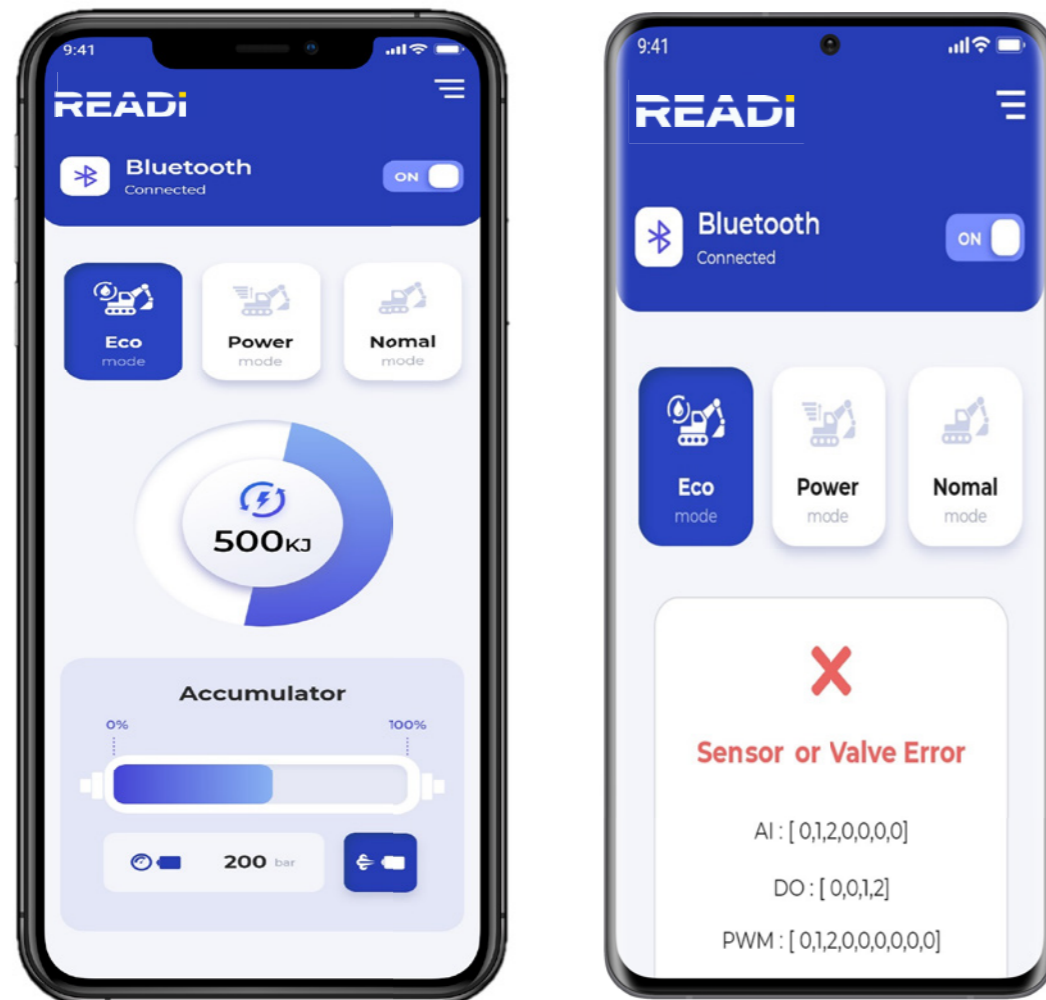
9:41

READi

Bluetooth
Connected

ON

Eco
mode

Power
mode

Nomal
mode

500KJ

Accumulator

0%

100%

200 bar

9:41

READi

Bluetooth
Connected

ON

Eco
mode

Power
mode

Nomal
mode

Sensor or Valve Error

AI : [ 0,1,2,0,0,0,0]

DO : [ 0,0,1,2]

PWM : [ 0,1,2,0,0,0,0,0,0]